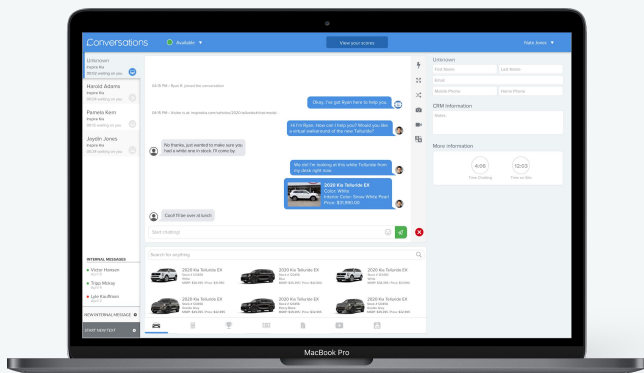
Conversations

Available

View your scores

Nate Jones

Unknown
Inspire Kia
28:22 waiting on you

Harold Adams
Inspire Kia
06:34 waiting on you

Pamela Kern
Inspire Kia
06:34 waiting on you

Joylin Jones
Inspire Kia
28:24 waiting on you

04:15 PM - Ryan P. joined the conversation

Okay, I've got Ryan here to help you.

04:15 PM - Visitor is on inspirekia.com/vehicle/2020-telluride-ex

Hi I'm Ryan. How can I help you? Would you like a virtual walkaround of the new Telluride?

No thanks, just wanted to make sure you had a white one in stock. I'll come by

We do! I'm looking at this white Telluride from my desk right now.

2020 Kia Telluride EX
Color: White
Interior Color: Snow White Pearl
Price: $37,990.00

Cool! I'll be over at lunch

Start chatting

Search for anything

2020 Kia Telluride EX

2020 Kia Telluride EX

2020 Kia Telluride EX

2020 Kia Telluride EX

2020 Kia Telluride EX

2020 Kia Telluride EX

INTERNAL MESSAGES

Victor Hanson

Tripp Mckay

Lyle Kaufman

NEW INTERNAL MESSAGE

START NEW TEXT

Unknown

First Name

Last Name

Email

Mobile Phone

Home Phone

CRM Information

Notes

More information

4:06
Time Chatting

12:03
Time on Site

MacBook Pro